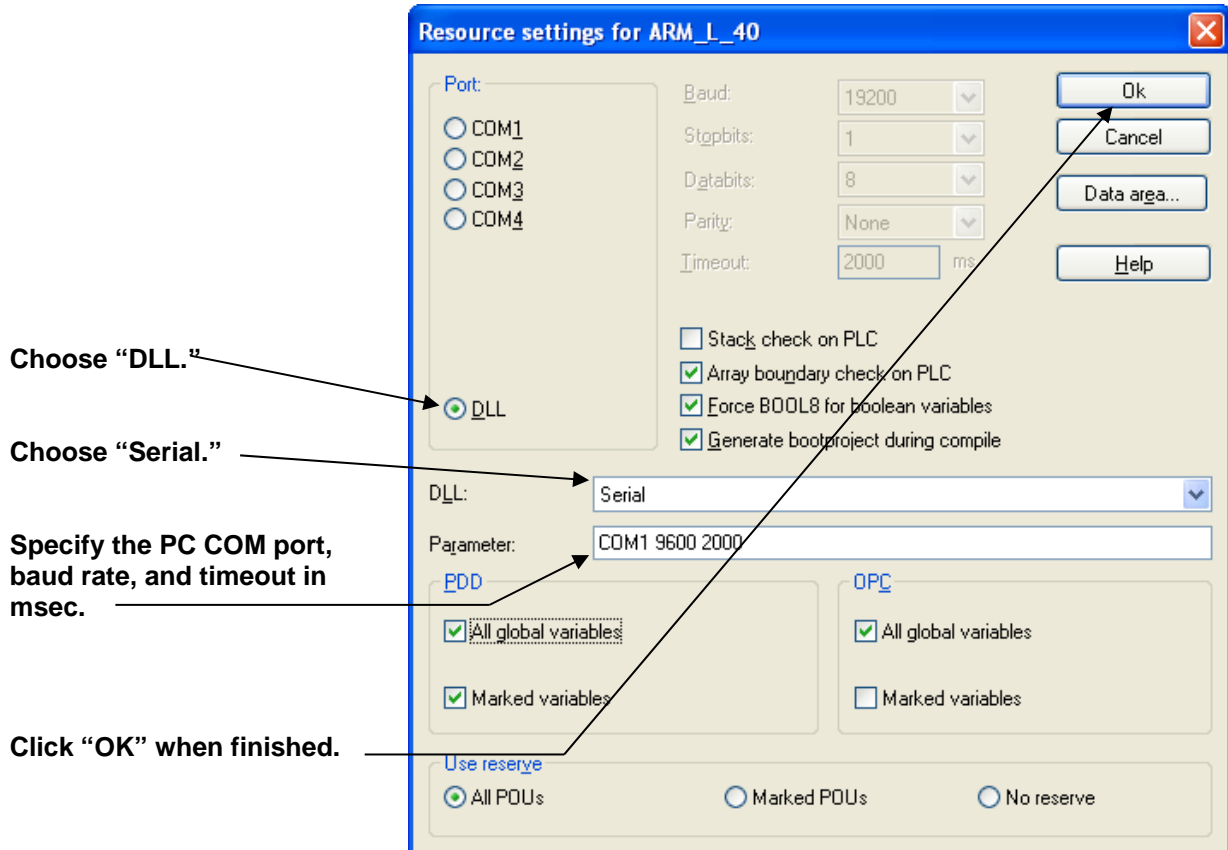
Resource settings for ARM_L_40

Port:
COM1
COM2
COM3
COM4

Baud: 19200
Stopbits: 1
Databits: 8
Parity: None
Timeout: 2000 ms

Ok
Cancel
Data area...
Help

Stack check on PLC
Array boundary check on PLC
Force BOOL8 for boolean variables
Generate bootproject during compile

Choose "DLL."
DLL

Choose "Serial."
DLL: Serial

Specify the PC COM port, baud rate, and timeout in msec.
Parameter: COM1 9600 2000

PDD
All global variables
Marked variables

OPC
All global variables
Marked variables

Click "OK" when finished.

Use reserve
All POUs
Marked POUs
No reserve